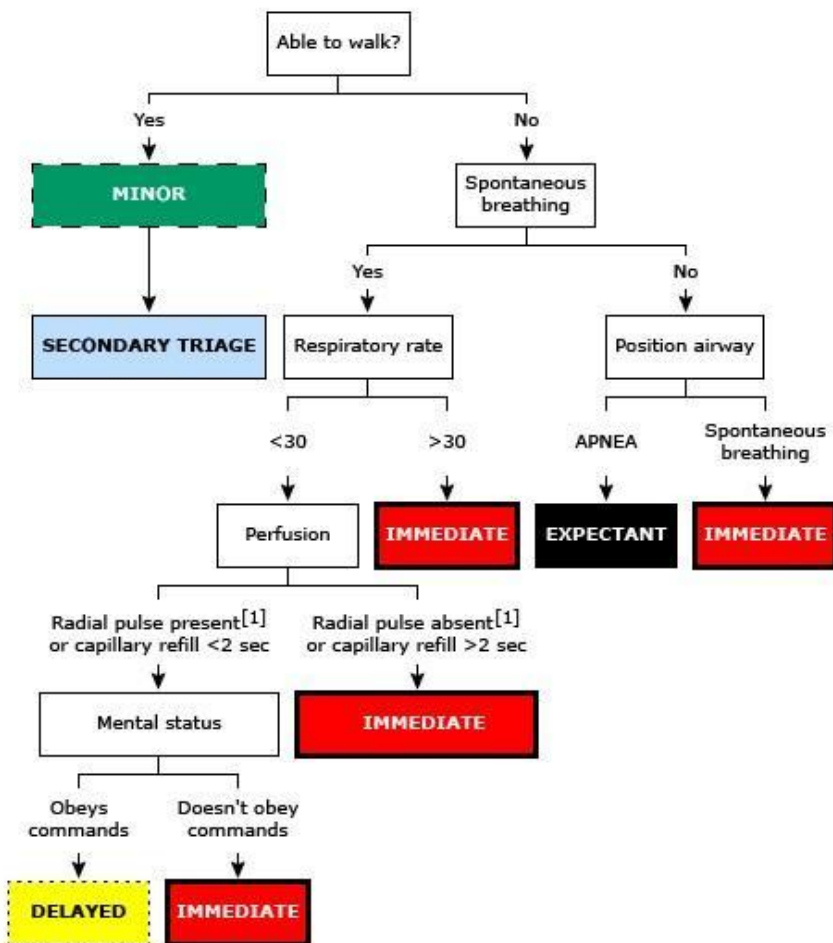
Able to walk?

Yes

No

MINOR

Spontaneous breathing

Yes

No

SECONDARY TRIAGE

Respiratory rate

Position airway

<30

>30

APNEA

Spontaneous breathing

Perfusion

IMMEDIATE

EXPECTANT

IMMEDIATE

Radial pulse present[1] or capillary refill <2 sec

Radial pulse absent[1] or capillary refill >2 sec

Mental status

IMMEDIATE

Obeys commands

Doesn't obey commands

DELAYED

IMMEDIATE